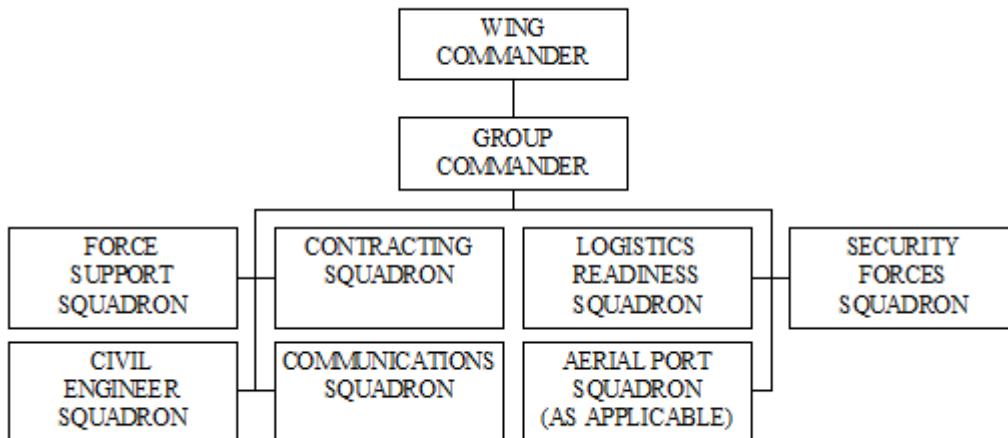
WING COMMANDER

GROUP COMMANDER

FORCE SUPPORT SQUADRON

CONTRACTING SQUADRON

LOGISTICS READINESS SQUADRON

SECURITY FORCES SQUADRON

CIVIL ENGINEER SQUADRON

COMMUNICATIONS SQUADRON

AERIAL PORT SQUADRON (AS APPLICABLE)